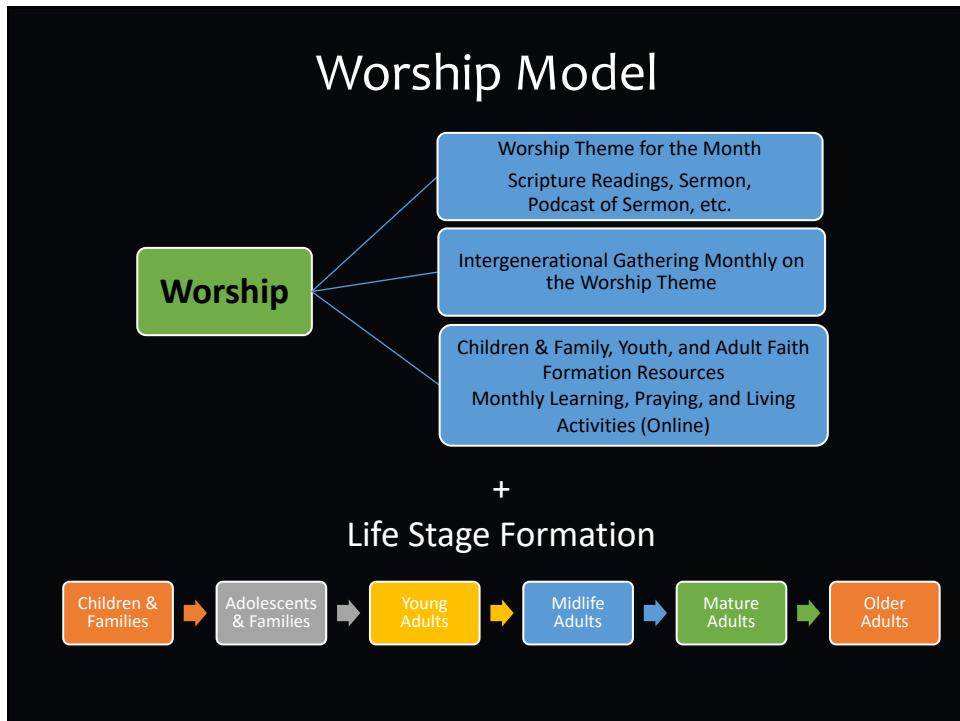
Worship Model

Worship

Worship Theme for the Month

Scripture Readings, Sermon, Podcast of Sermon, etc.

Intergenerational Gathering Monthly on the Worship Theme

Children & Family, Youth, and Adult Faith Formation Resources

Monthly Learning, Praying, and Living Activities (Online)

+

Life Stage Formation

Children & Families

Adolescents & Families

Young Adults

Midlife Adults

Mature Adults

Older Adults